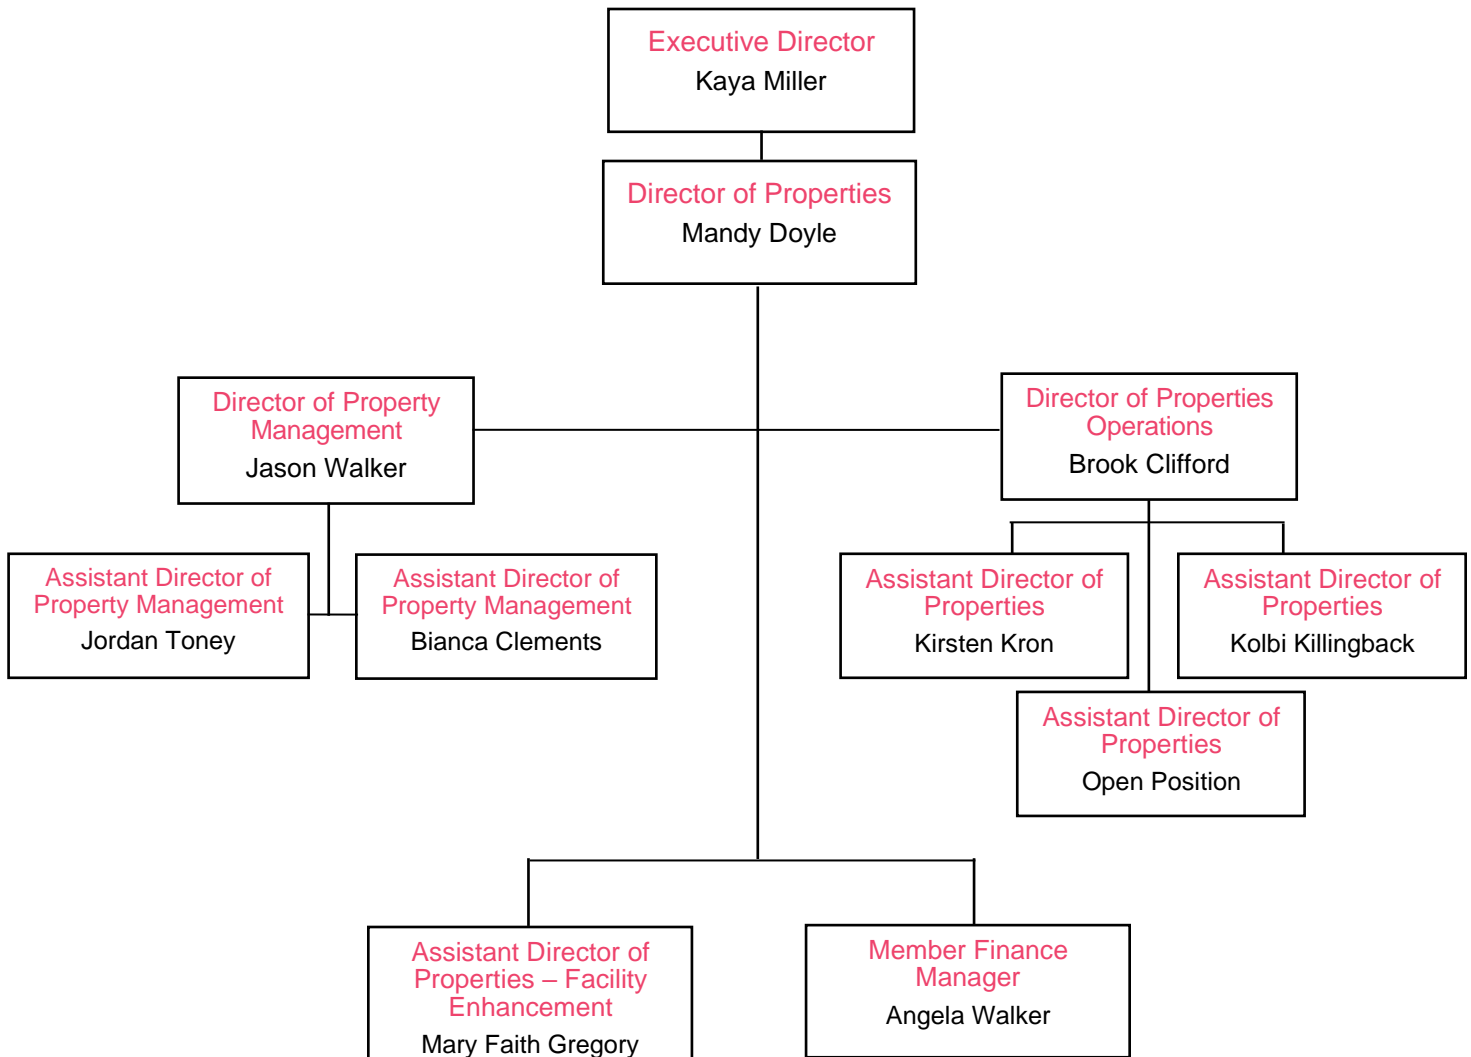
Executive Director
Kaya Miller

Director of Properties
Mandy Doyle

Director of Property Management
Jason Walker

Director of Properties Operations
Brook Clifford

Assistant Director of Property Management
Jordan Toney

Assistant Director of Property Management
Bianca Clements

Assistant Director of Properties
Kirsten Kron

Assistant Director of Properties
Kolbi Killingback

Assistant Director of Properties
Open Position

Assistant Director of Properties – Facility Enhancement
Mary Faith Gregory

Member Finance Manager
Angela Walker